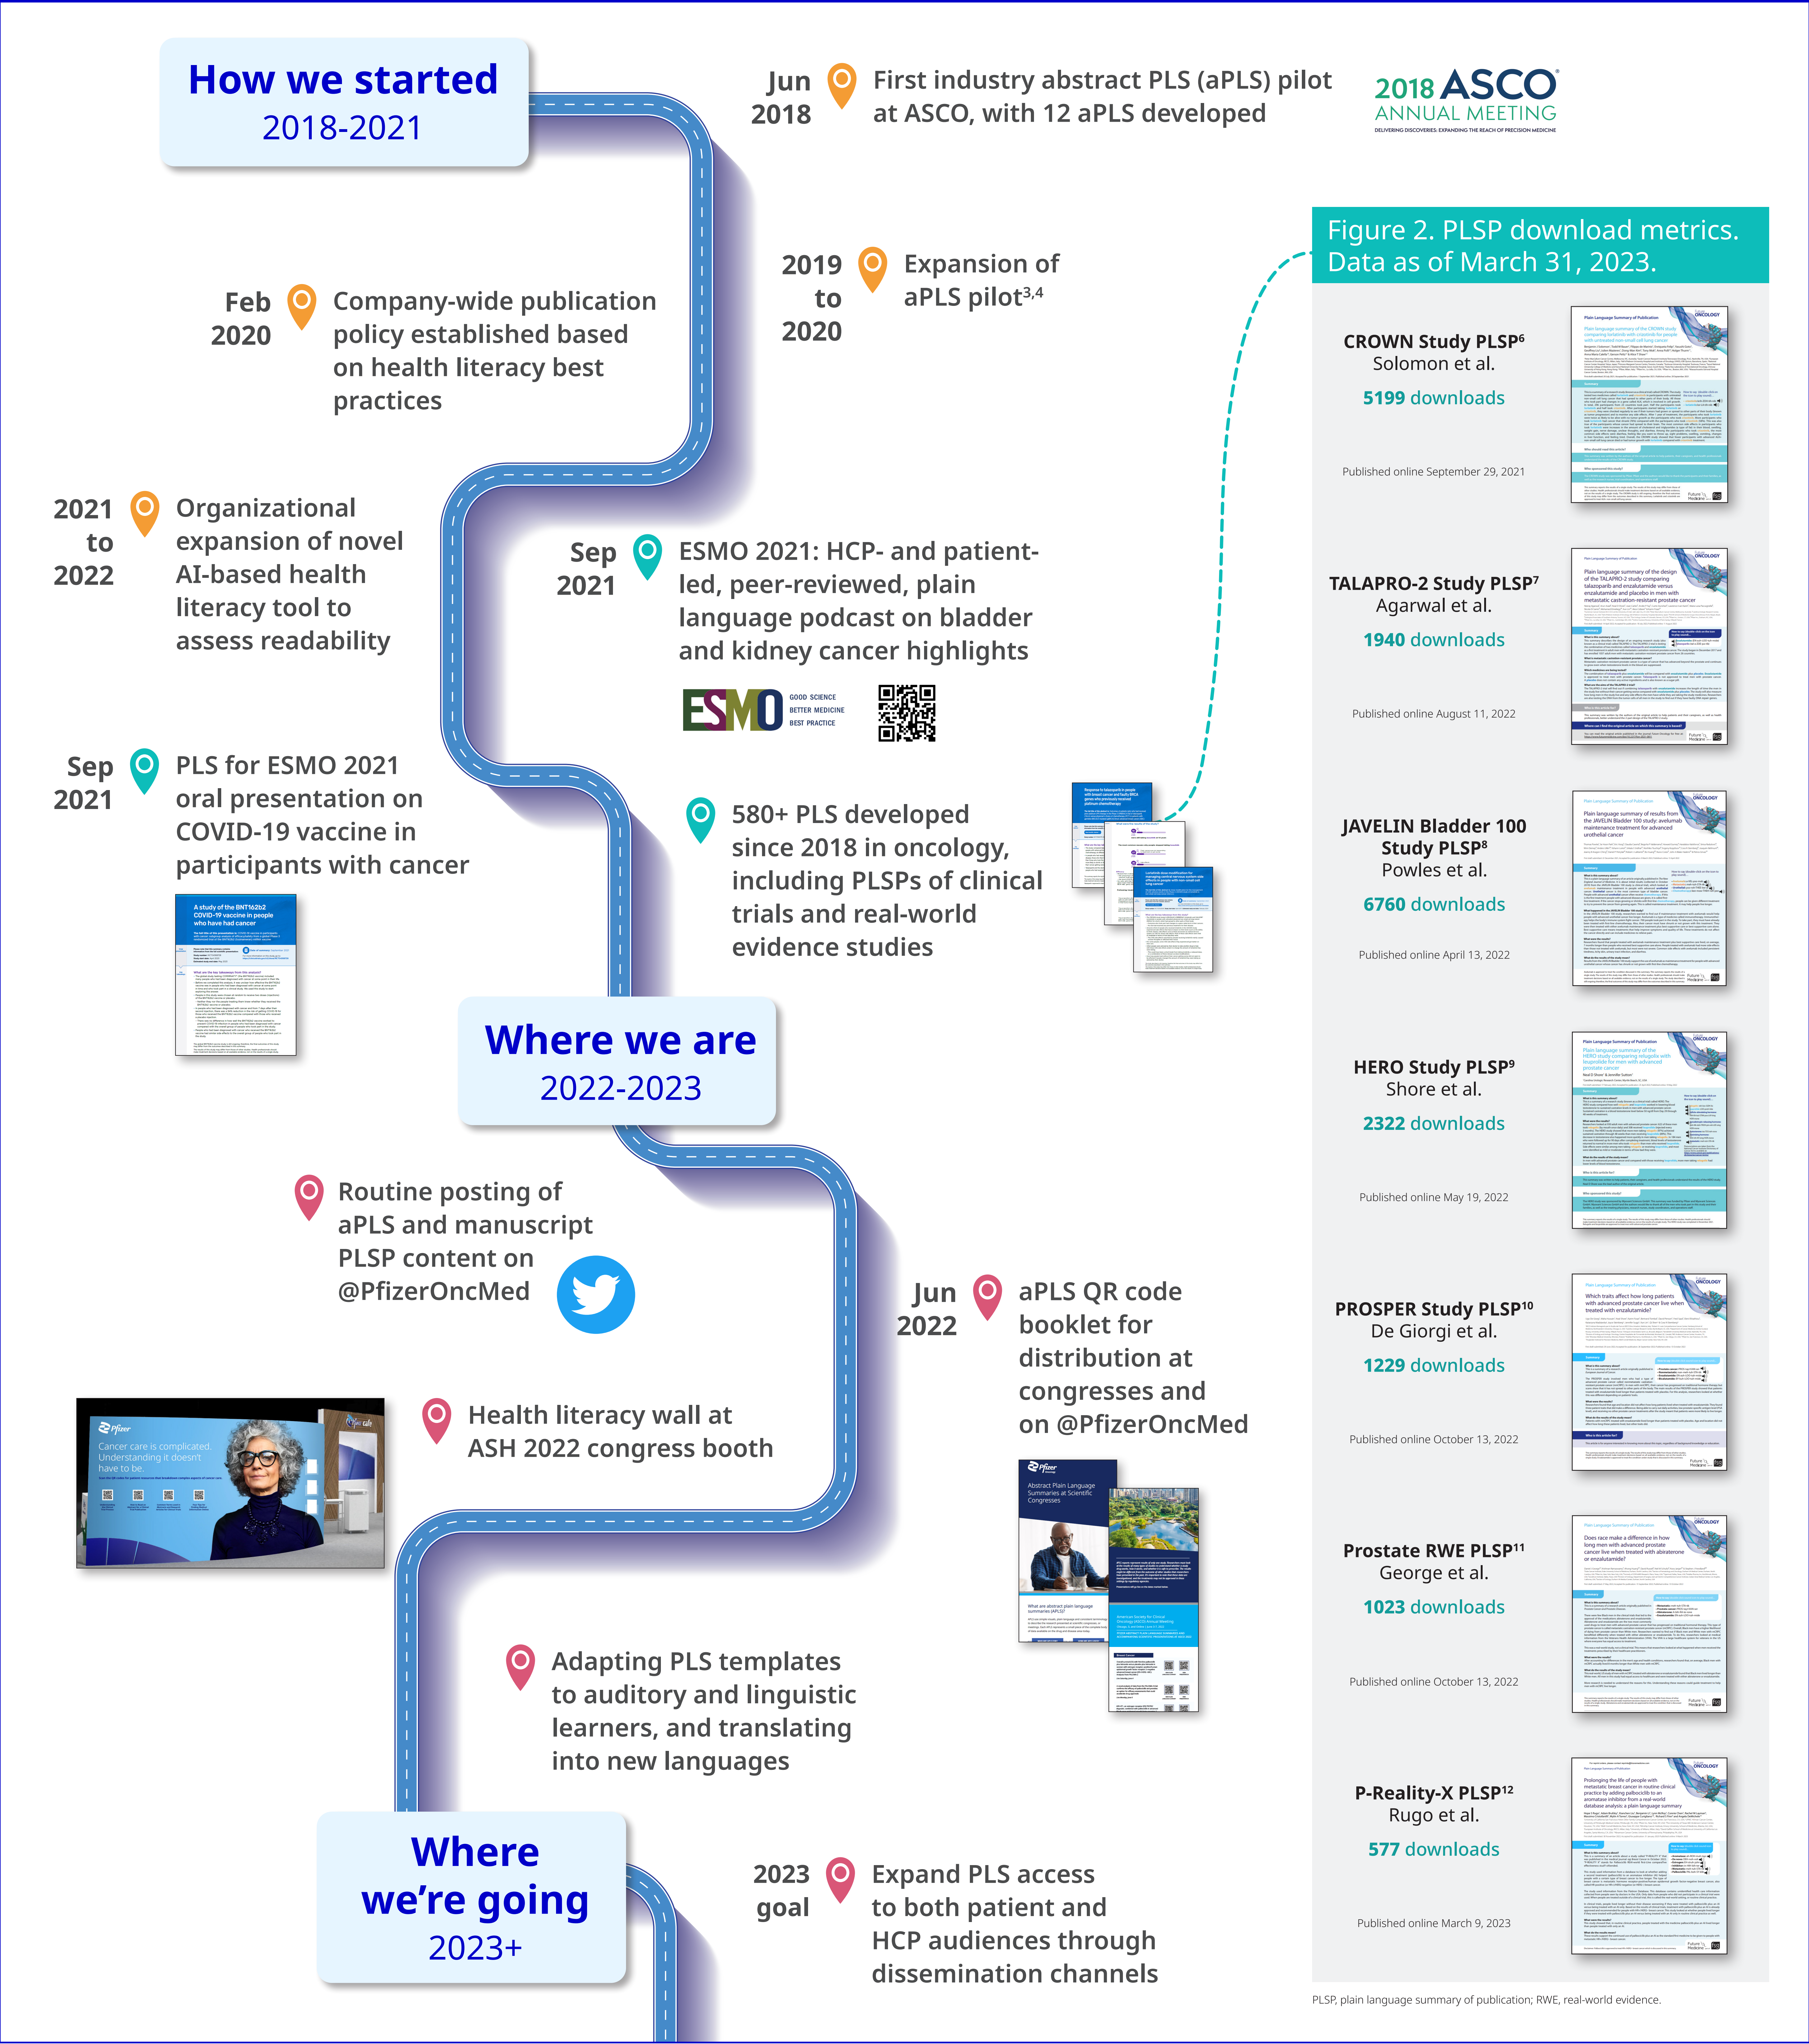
How we started
2018-2021

Jun 2018
First industry abstract PLS (aPLS) pilot at ASCO, with 12 aPLS developed

2018 ASCO ANNUAL MEETING
DELIVERING DISCOVERIES: EXPANDING THE REACH OF PRECISION MEDICINE

Feb 2020
Company-wide publication policy established based on health literacy best practices

2019 to 2020
Expansion of aPLS pilot$^{3,4}$

2021 to 2022
Organizational expansion of novel AI-based health literacy tool to assess readability

Sep 2021
ESMO 2021: HCP- and patient-led, peer-reviewed, plain language podcast on bladder and kidney cancer highlights

ESMO GOOD SCIENCE BETTER MEDICINE BEST PRACTICE

Sep 2021
PLS for ESMO 2021 oral presentation on COVID-19 vaccine in participants with cancer

A study of the BNT162b2 COVID-19 vaccine in people who have had cancer

580+ PLS developed since 2018 in oncology, including PLSPs of clinical trials and real-world evidence studies

Where we are
2022-2023

Routine posting of aPLS and manuscript PLSP content on @PfizerOncMed

Jun 2022
aPLS QR code booklet for distribution at congresses and on @PfizerOncMed

Abstract Plain Language Summaries at Scientific Congresses

Health literacy wall at ASH 2022 congress booth

Cancer care is complicated. Understanding it doesn't have to be.

Adapting PLS templates to auditory and linguistic learners, and translating into new languages

Where we're going
2023+

2023 goal
Expand PLS access to both patient and HCP audiences through dissemination channels

Figure 2. PLSP download metrics. Data as of March 31, 2023.

CROWN Study PLSP$^6$
Solomon et al.
5199 downloads
Published online September 29, 2021

TALAPRO-2 Study PLSP$^7$
Agarwal et al.
1940 downloads
Published online August 11, 2022

JAVELIN Bladder 100 Study PLSP$^8$
Powles et al.
6760 downloads
Published online April 13, 2022

HERO Study PLSP$^9$
Shore et al.
2322 downloads
Published online May 19, 2022

PROSPER Study PLSP$^{10}$
De Giorgi et al.
1229 downloads
Published online October 13, 2022

Prostate RWE PLSP$^{11}$
George et al.
1023 downloads
Published online October 13, 2022

P-Reality-X PLSP$^{12}$
Rugo et al.
577 downloads
Published online March 9, 2023

PLSP, plain language summary of publication; RWE, real-world evidence.